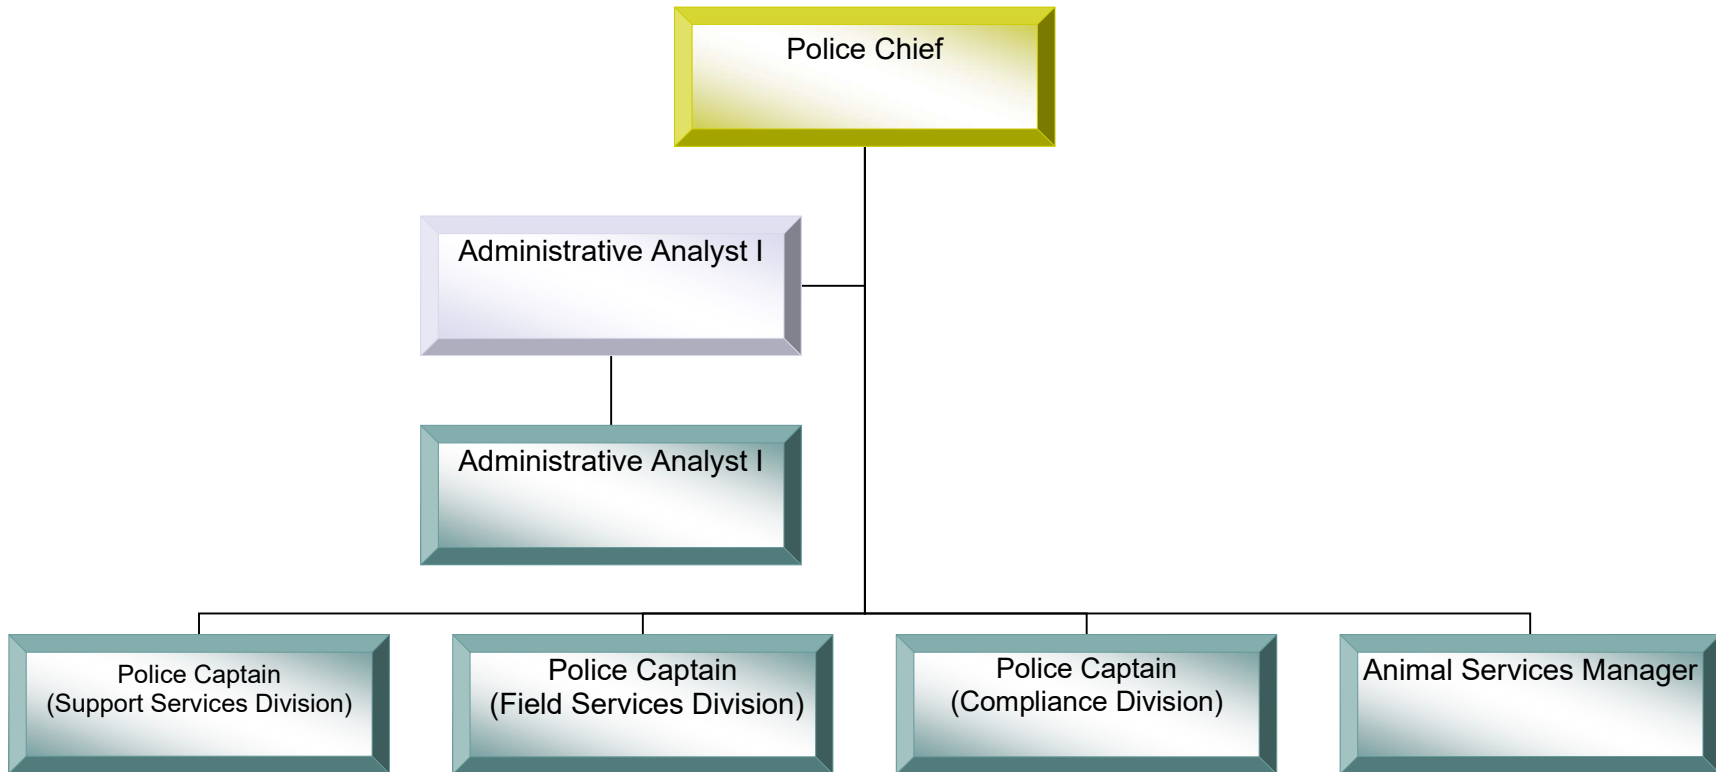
Police Chief

Administrative Analyst I

Administrative Analyst I

Police Captain
(Support Services Division)

Police Captain
(Field Services Division)

Police Captain
(Compliance Division)

Animal Services Manager